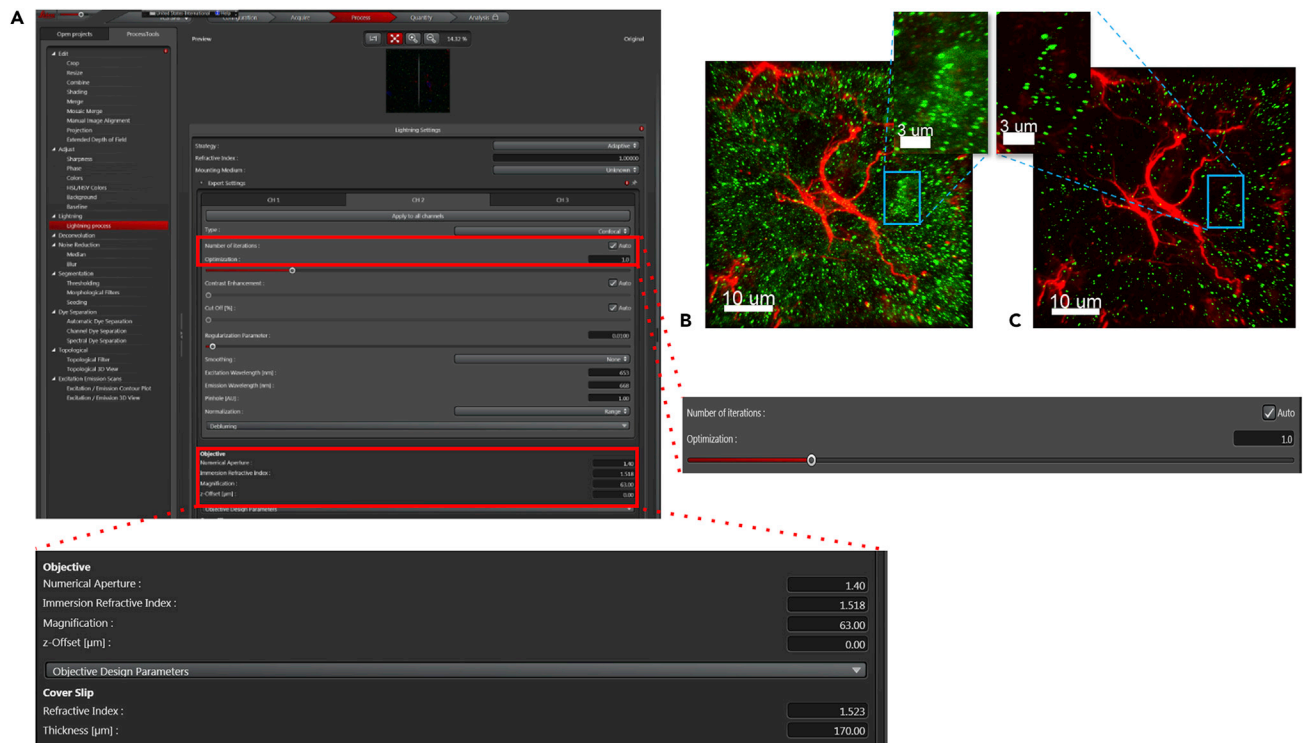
A

Acquisition Acquire Process Quantify Analysis

Open projects Process Tools

Edit
Crop
Resize
Combine
Shading
Merge
Mosaic Merge
Manual Image Alignment
Projection
Extended Depth of Field
Adjust
Sharpness
Phase
Colors
HSL/HSV Colors
Background
Baseline
Lightning
Lightning process
Deconvolution
Noise Reduction
Median
Blur
Segmentation
Thresholding
Morphological Filters
Seeding
Dye Separation
Automatic Dye Separation
Channel Dye Separation
Spectral Dye Separation
Topological
Topological Filter
Topological 3D View
Excitation Emission Scans
Excitation / Emission Contour Plot
Excitation / Emission 3D View

Preview 14.32 % Original

Lightning Settings
Strategy : Adaptive
Refractive Index : 1.00000
Mounting Medium : Unknown
Expert Settings
CH 1 CH 2 CH 3
Apply to all channels
Type : Confocal
Number of iterations : Auto
Optimization : 1.0
Contrast Enhancement : Auto
Cut Off [%] : Auto
Regularization Parameter : 0.0100
Smoothing : None
Excitation Wavelength [nm] : 653
Emission Wavelength [nm] : 668
Pinhole [AU] : 1.00
Normalization : Range
Deblurring
Objective
Numerical Aperture : 1.40
Immersion Refractive Index : 1.518
Magnification : 63.00
z-Offset [µm] : 0.00
Objective Design Parameters

3 um
3 um
10 um
B
10 um
C

Number of iterations : Auto
Optimization : 1.0

Objective
Numerical Aperture : 1.40
Immersion Refractive Index : 1.518
Magnification : 63.00
z-Offset [µm] : 0.00
Objective Design Parameters
Cover Slip
Refractive Index : 1.523
Thickness [µm] : 170.00